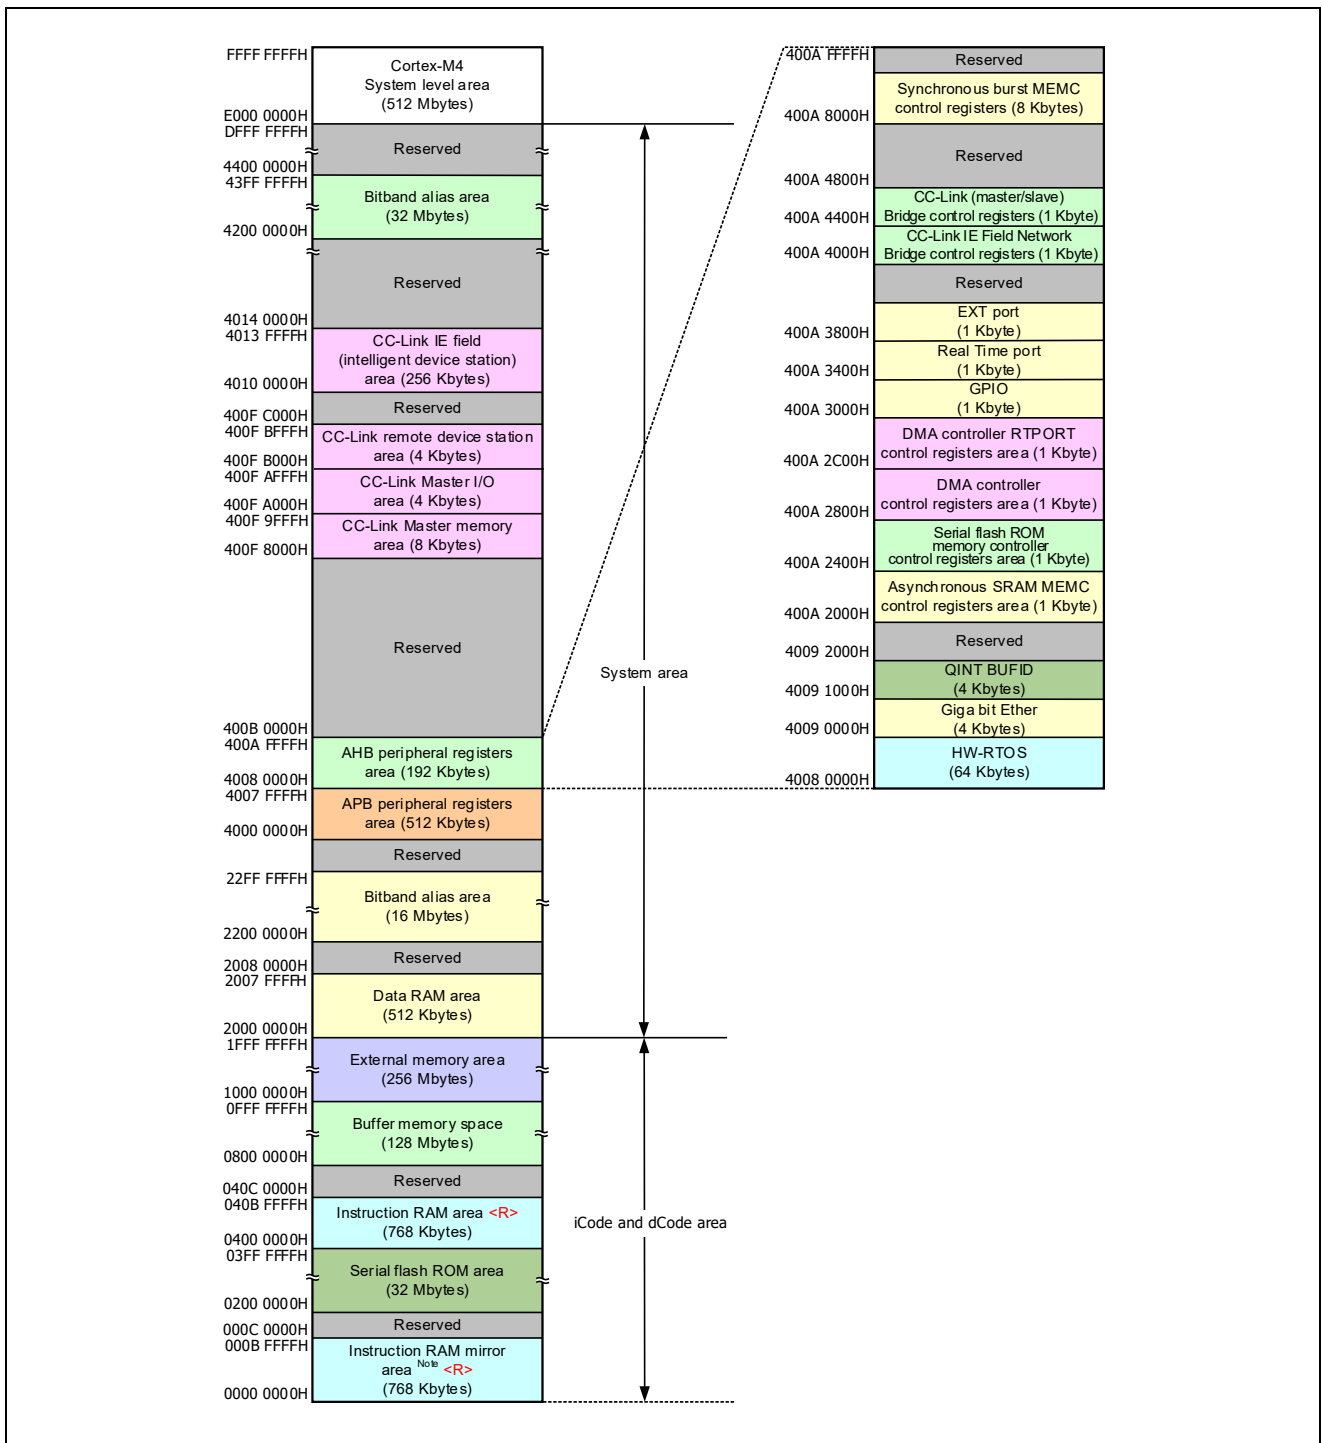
FFFF FFFFH
Cortex-M4
System level area
(512 Mbytes)
E000 0000H
DFFF FFFFH
Reserved
4400 0000H
43FF FFFFH
Bitband alias area
(32 Mbytes)
4200 0000H
Reserved
4014 0000H
4013 FFFFH
CC-Link IE field
(intelligent device station)
area (256 Kbytes)
4010 0000H
400F C000H
Reserved
400F BFFFH
CC-Link remote device station
area (4 Kbytes)
400F B000H
400F AFFFH
CC-Link Master I/O
area (4 Kbytes)
400F A000H
400F 9FFFH
CC-Link Master memory
area (8 Kbytes)
400F 8000H
Reserved
400B 0000H
400A FFFFH
AHB peripheral registers
area (192 Kbytes)
4008 0000H
4007 FFFFH
APB peripheral registers
area (512 Kbytes)
4000 0000H
Reserved
22FF FFFFH
Bitband alias area
(16 Mbytes)
2200 0000H
2008 0000H
Reserved
2007 FFFFH
Data RAM area
(512 Kbytes)
2000 0000H
1FFF FFFFH
External memory area
(256 Mbytes)
1000 0000H
0FFF FFFFH
Buffer memory space
(128 Mbytes)
0800 0000H
Reserved
040C 0000H
040B FFFFH
Instruction RAM area <R>
(768 Kbytes)
0400 0000H
03FF FFFFH
Serial flash ROM area
(32 Mbytes)
0200 0000H
000C 0000H
Reserved
000B FFFFH
Instruction RAM mirror
area Note <R>
(768 Kbytes)
0000 0000H

System area

iCode and dCode area

400A FFFFH
Reserved
Synchronous burst MEMC
control registers (8 Kbytes)
400A 8000H
Reserved
400A 4800H
CC-Link (master/slave)
Bridge control registers (1 Kbyte)
400A 4400H
CC-Link IE Field Network
Bridge control registers (1 Kbyte)
400A 4000H
Reserved
EXT port
(1 Kbyte)
400A 3800H
Real Time port
(1 Kbyte)
400A 3400H
GPIO
(1 Kbyte)
400A 3000H
DMA controller RTPORT
control registers area (1 Kbyte)
400A 2C00H
DMA controller
control registers area (1 Kbyte)
400A 2800H
Serial flash ROM
memory controller
control registers area (1 Kbyte)
400A 2400H
Asynchronous SRAM MEMC
control registers area (1 Kbyte)
400A 2000H
Reserved
4009 2000H
QINT BUFID
(4 Kbytes)
4009 1000H
Giga bit Ether
(4 Kbytes)
4009 0000H
HW-RTOS
(64 Kbytes)
4008 0000H